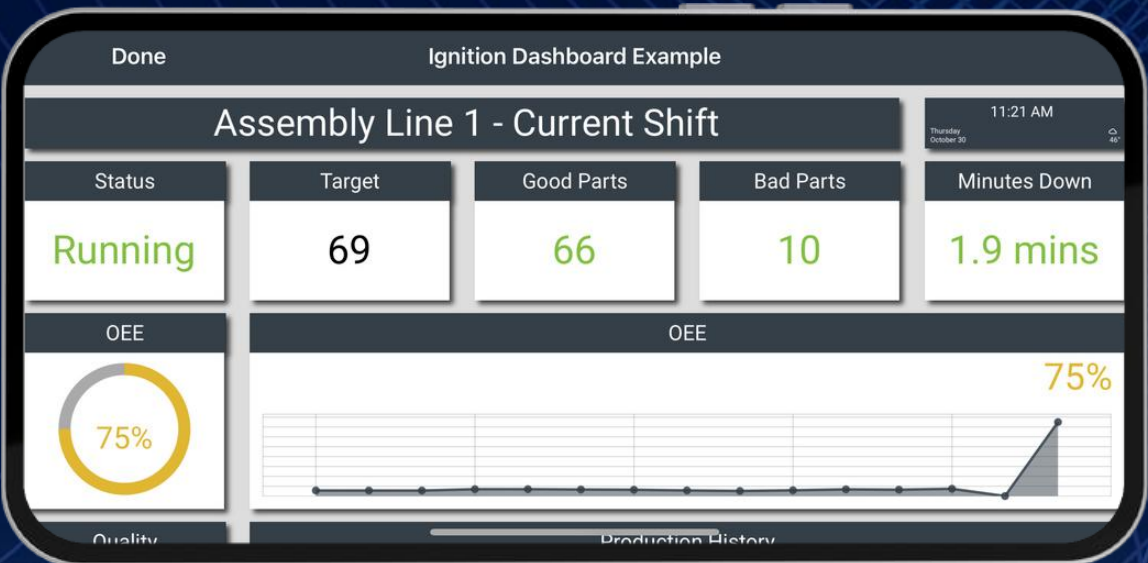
Done

Ignition Dashboard Example

Assembly Line 1 - Current Shift

11:21 AM

Thursday
October 30

46°

Status

Running

Target

69

Good Parts

66

Bad Parts

10

Minutes Down

1.9 mins

OEE

75%

OEE

75%

Quality

Production History